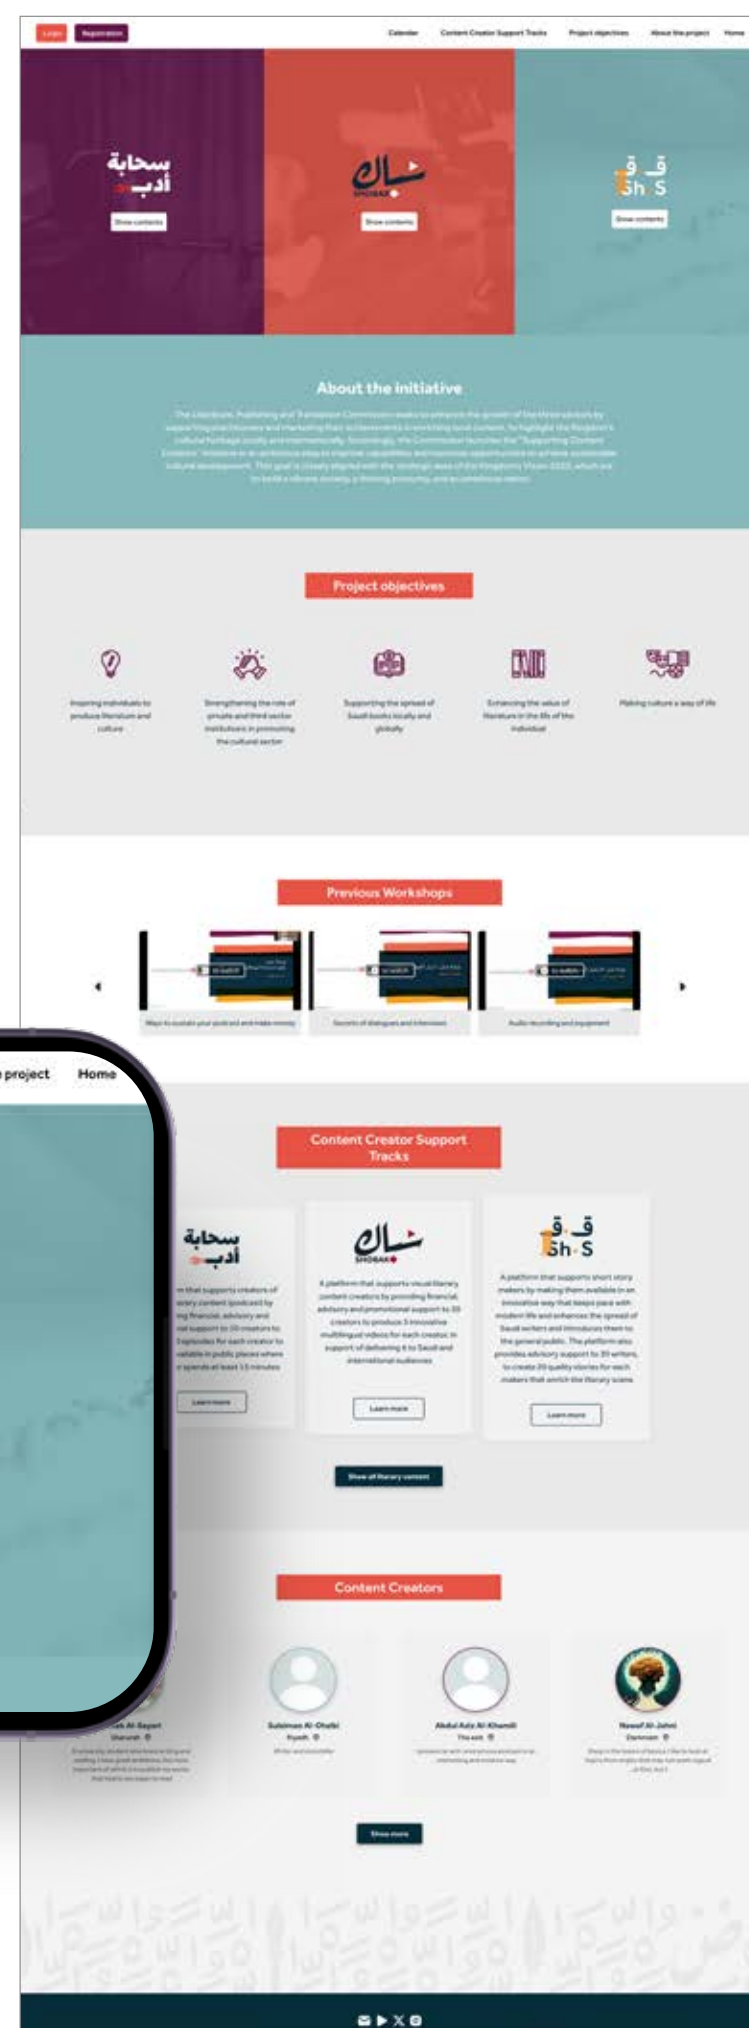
Login Registration

Calendar Content Creator Support Tracks Project objectives About the project Home

سحابة أدب

Show contents

شباك SHOBAK

Show contents

ق ق Sh S

Show contents

About the initiative

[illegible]

Project objectives

Inspiring individuals to produce literature and culture

Strengthening the role of private and third sector institutions in promoting the cultural sector

Supporting the spread of Saudi books locally and globally

Enhancing the value of literature in the life of the individual

Making culture a way of life

Previous Workshops

Ways to sustain your podcast and make money

Secrets of dialogues and interviews

Audio recording and equipment

project Home

Content Creator Support Tracks

سحابة أدب

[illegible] that supports creators of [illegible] content (podcast) by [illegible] financial, advisory and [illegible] support to 30 creators to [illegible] episodes for each creator to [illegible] in public places where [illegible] spends at least 15 minutes

Learn more

شباك SHOBAK

A platform that supports visual literary content creators by providing financial, advisory and promotional support to 30 creators to produce 3 innovative multilingual videos for each creator, in support of delivering it to Saudi and international audiences

Learn more

ق ق Sh S

A platform that supports short story makers by making them available in an innovative way that keeps pace with modern life and enhances the spread of Saudi writers and introduces them to the general public. The platform also provides advisory support to 30 writers, to create 20 quality stories for each makers that enrich the literary scene

Learn more

Show all literary content

Content Creators

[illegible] Al-Bayari
Sharurah

Sulaiman Al-Otaibi
Riyadh
Writer and storyteller

Abdul Aziz Al-Khamili
Tha'adiq

Nawaf Al-Johni
Dammam

Show more